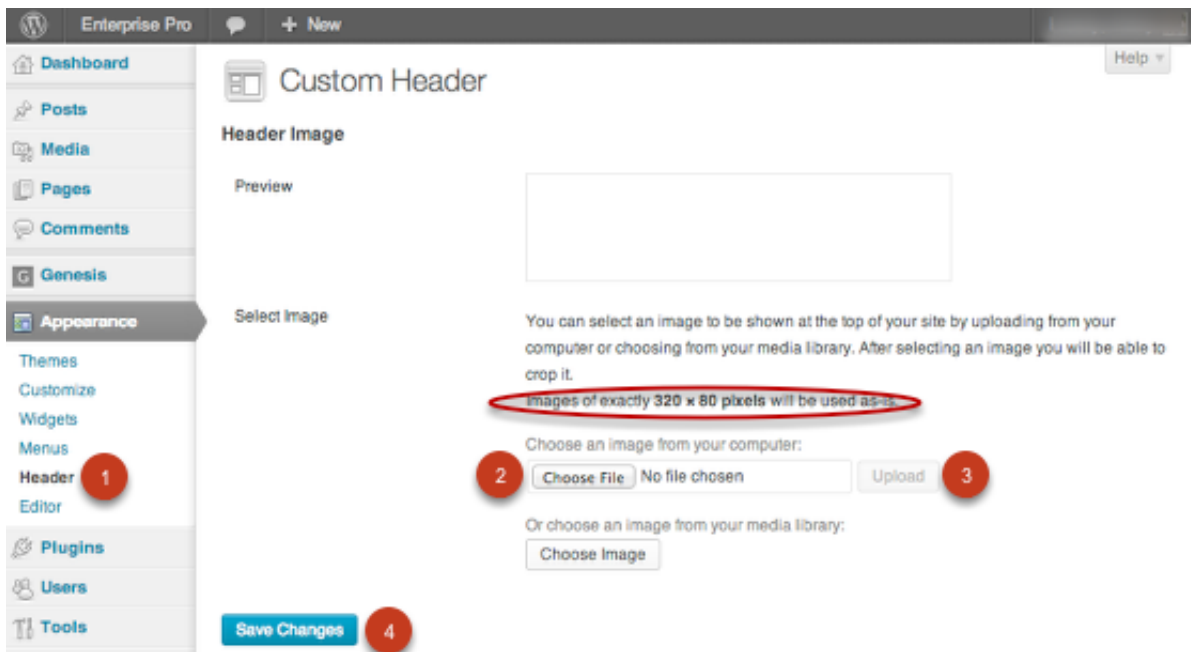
Enterprise Pro + New

Help ▾

Dashboard
Posts
Media
Pages
Comments
Genesis
Appearance
Themes
Customize
Widgets
Menus
Header 1
Editor
Plugins
Users
Tools

Custom Header

Header Image

Preview

Select Image

You can select an image to be shown at the top of your site by uploading from your computer or choosing from your media library. After selecting an image you will be able to crop it.

Images of exactly **320 × 80 pixels** will be used as-is.

Choose an image from your computer:

2 Choose File No file chosen Upload 3

Or choose an image from your media library:

Choose Image

Save Changes 4